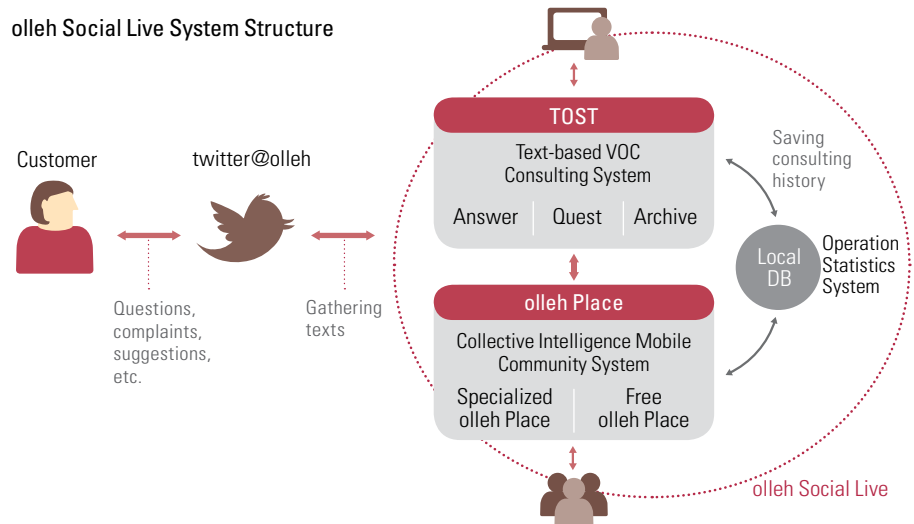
olleh Social Live System Structure

Customer

twitter@olleh

Questions, complaints, suggestions, etc.

Gathering texts

TOST

Text-based VOC Consulting System

Answer | Quest | Archive

Saving consulting history

Local DB

Operation Statistics System

olleh Place

Collective Intelligence Mobile Community System

Specialized olleh Place | Free olleh Place

olleh Social Live